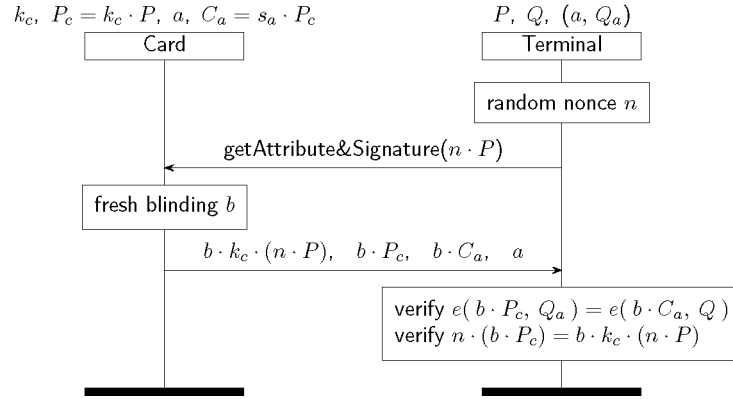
$k_c,\ P_c = k_c \cdot P,\ a,\ C_a = s_a \cdot P_c$

$P,\ Q,\ (a,\ Q_a)$

Card

Terminal

random nonce $n$

getAttribute&Signature$(n \cdot P)$

fresh blinding $b$

$b \cdot k_c \cdot (n \cdot P), \quad b \cdot P_c, \quad b \cdot C_a, \quad a$

verify $e(\ b \cdot P_c,\ Q_a\ ) = e(\ b \cdot C_a,\ Q\ )$
verify $n \cdot (b \cdot P_c) = b \cdot k_c \cdot (n \cdot P)$